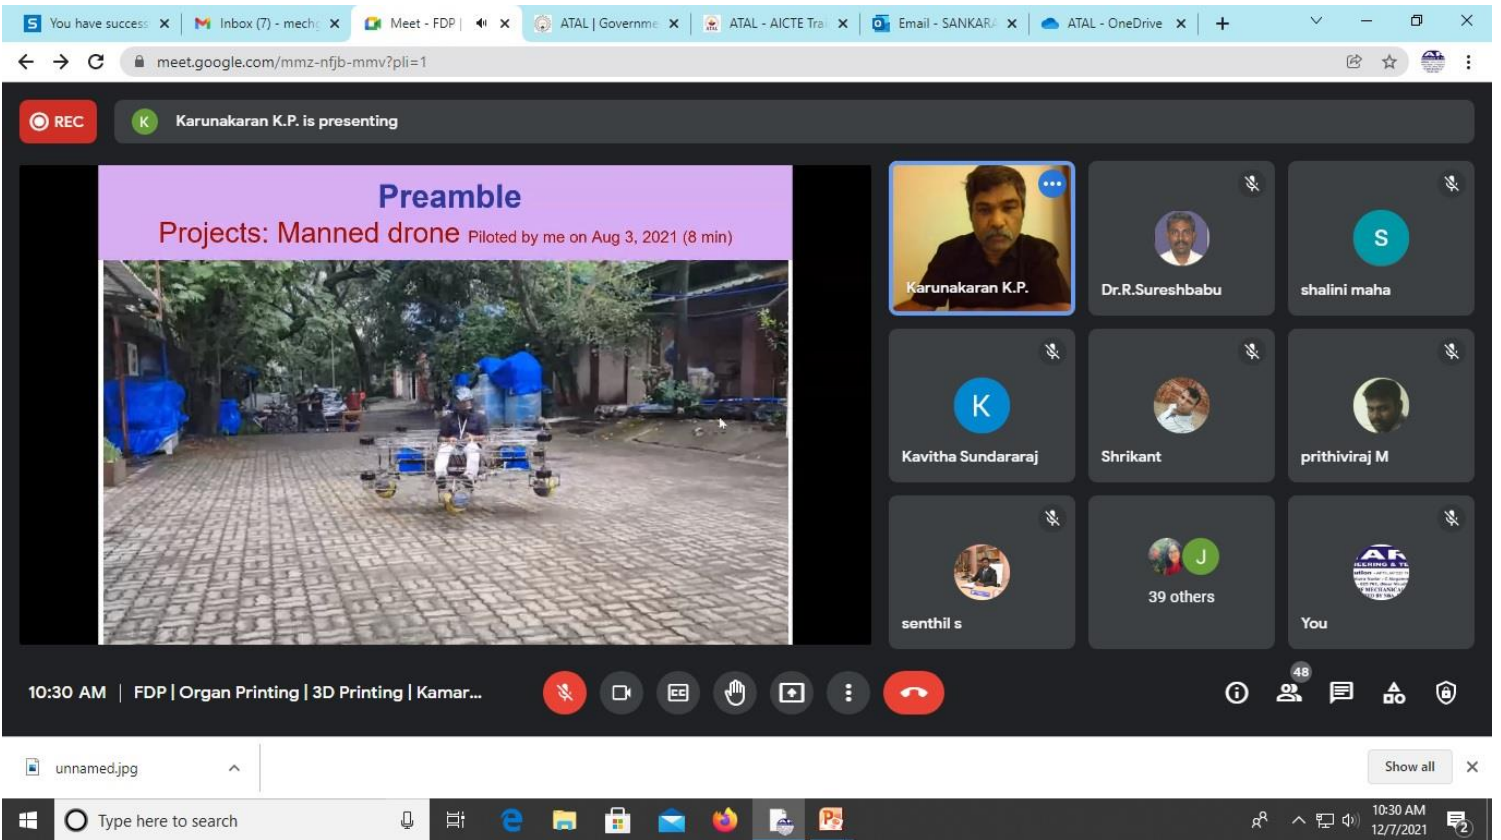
You have success ×
Inbox (7) - mech ×
Meet - FDP | ×
ATAL | Governme ×
ATAL - AICTE Tra ×
Email - SANKAR ×
ATAL - OneDrive ×
+

meet.google.com/mmz-nfjb-mmv?pli=1

REC

K Karunakaran K.P. is presenting

Preamble

Projects: Manned drone Piloted by me on Aug 3, 2021 (8 min)

Karunakaran K.P.

Dr.R.Sureshbabu

S

shalini maha

K

Kavitha Sundararaj

Shrikant

prithiviraj M

senthil s

J

39 others

You

10:30 AM | FDP | Organ Printing | 3D Printing | Kamar...

48

unnamed.jpg

Show all

Type here to search

10:30 AM
12/7/2021

2